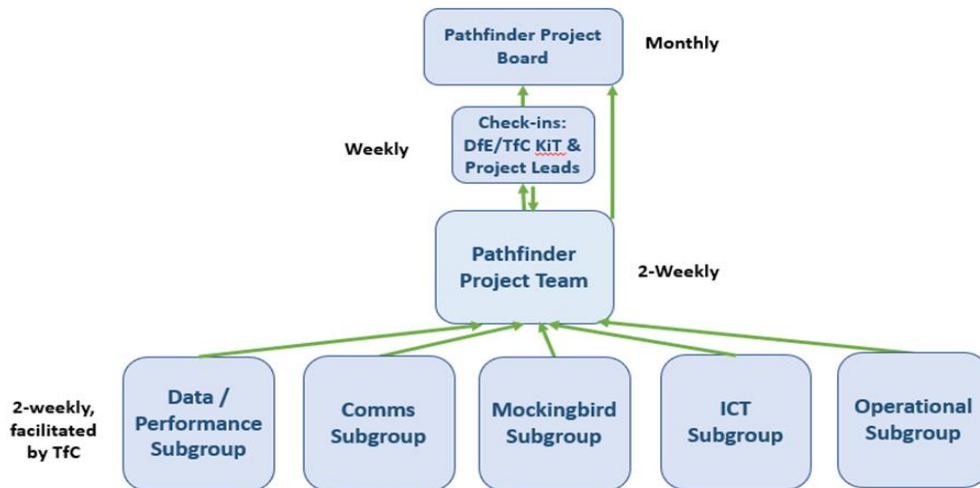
Pathfinder Project Board

Monthly

Weekly

Check-ins: DfE/TfC KiT & Project Leads

Pathfinder Project Team

2-Weekly

2-weekly, facilitated by TfC

Data / Performance Subgroup

Comms Subgroup

Mockingbird Subgroup

ICT Subgroup

Operational Subgroup